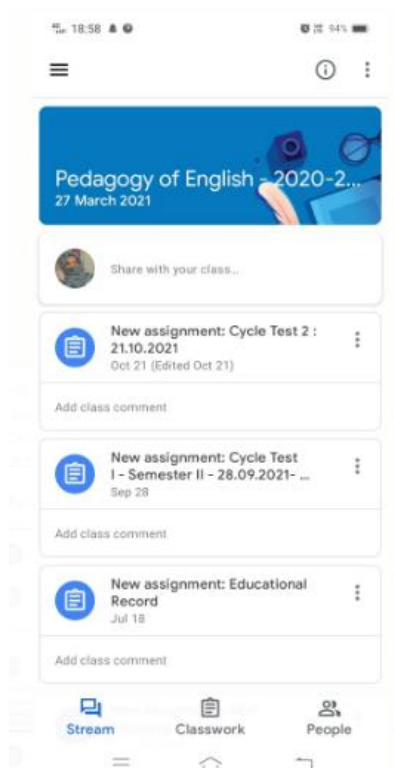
18:58

94%

Pedagogy of English - 2020-2...
27 March 2021

Share with your class...

New assignment: Cycle Test 2 : 21.10.2021
Oct 21 (Edited Oct 21)

Add class comment

New assignment: Cycle Test I - Semester II - 28.09.2021- ...
Sep 28

Add class comment

New assignment: Educational Record
Jul 18

Add class comment

Stream
Classwork
People